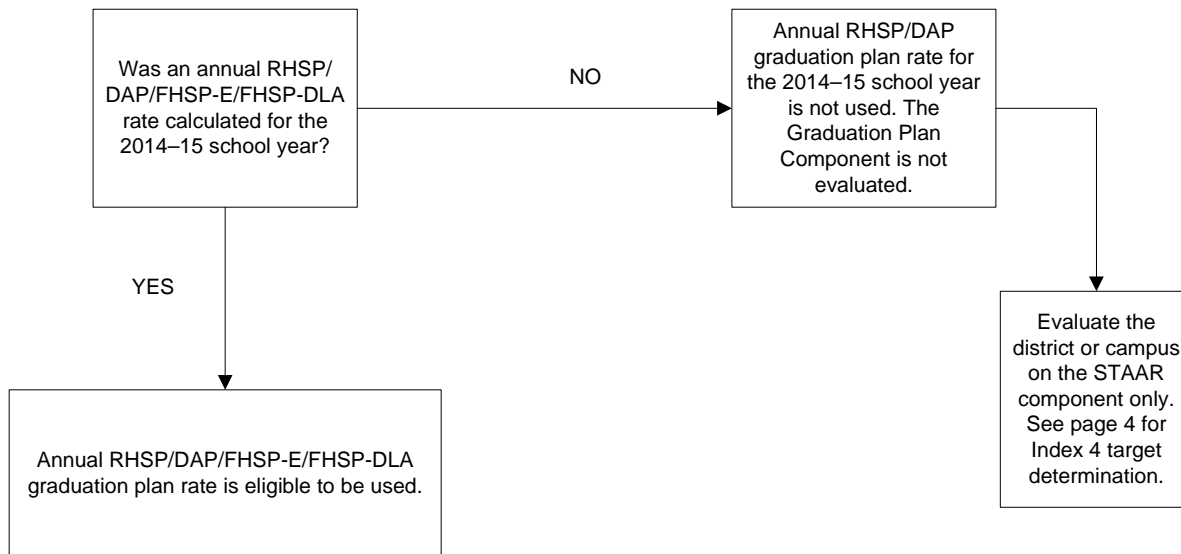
Was an annual RHSP/ DAP/FHSP-E/FHSP-DLA rate calculated for the 2014–15 school year?

NO

Annual RHSP/DAP graduation plan rate for the 2014–15 school year is not used. The Graduation Plan Component is not evaluated.

YES

Evaluate the district or campus on the STAAR component only. See page 4 for Index 4 target determination.

Annual RHSP/DAP/FHSP-E/FHSP-DLA graduation plan rate is eligible to be used.